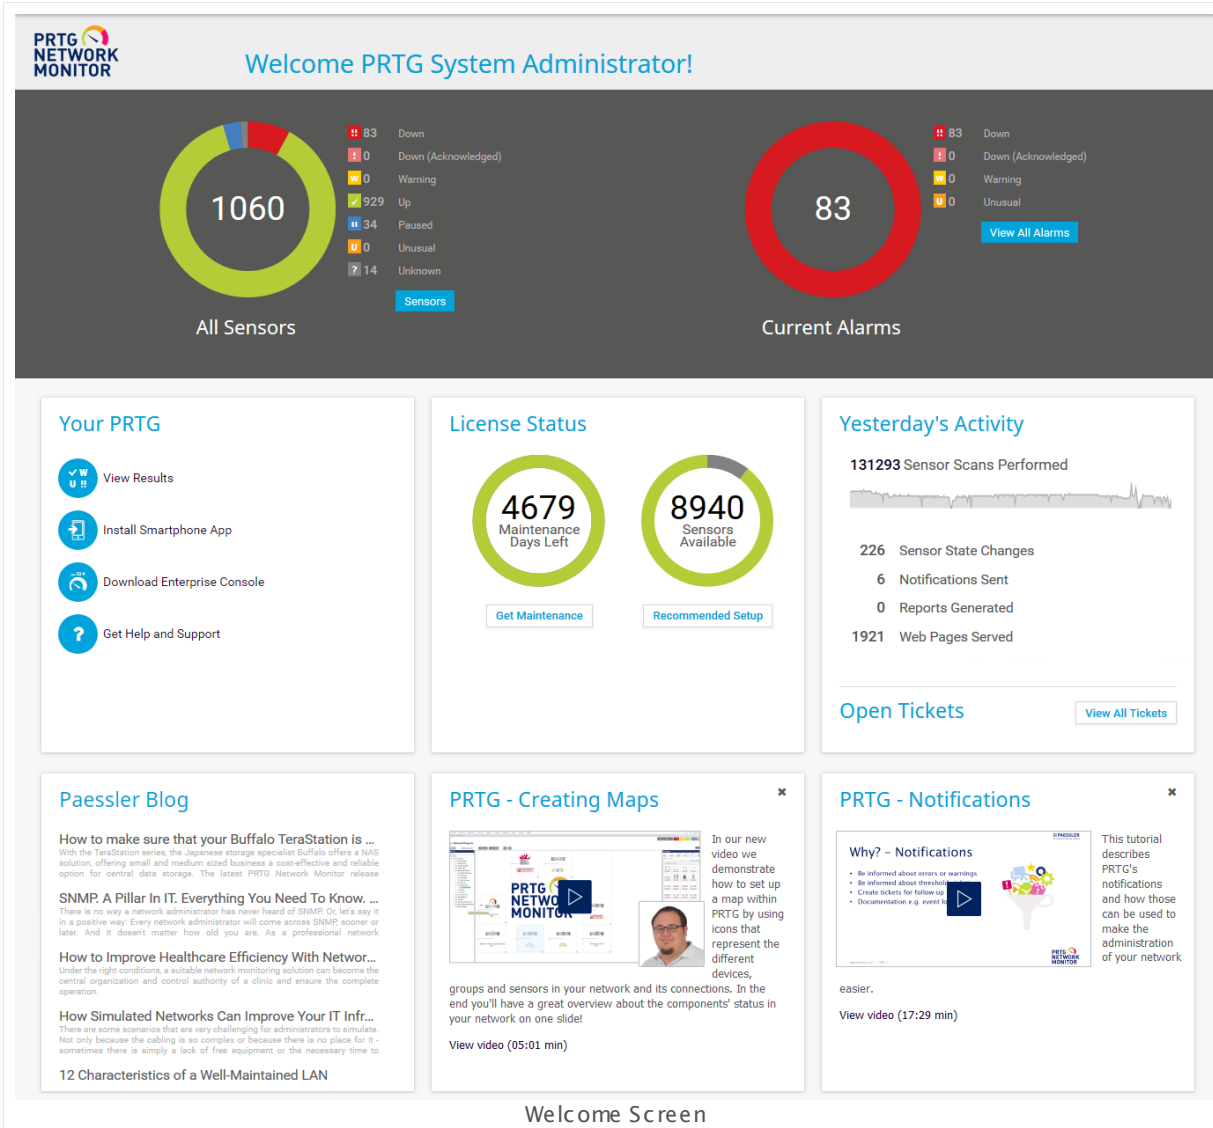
PRTG NETWORK MONITOR

Welcome PRTG System Administrator!

1060

83 Down
0 Down (Acknowledged)
0 Warning
929 Up
34 Paused
0 Unusual
14 Unknown

Sensors

All Sensors

83

83 Down
0 Down (Acknowledged)
0 Warning
0 Unusual

View All Alarms

Current Alarms

Your PRTG

View Results

Install Smartphone App

Download Enterprise Console

Get Help and Support

License Status

4679 Maintenance Days Left

8940 Sensors Available

Get Maintenance

Recommended Setup

Yesterday's Activity

131293 Sensor Scans Performed

226 Sensor State Changes
6 Notifications Sent
0 Reports Generated
1921 Web Pages Served

Open Tickets

View All Tickets

Paessler Blog

How to make sure that your Buffalo TeraStation is ...
With the TeraStation series, the Japanese storage specialist Buffalo offers a NAS solution, offering small and medium sized business a cost-effective and reliable option for central data storage. The latest PRTG Network Monitor release

SNMP. A Pillar In IT. Everything You Need To Know. ...
There is no way a network administrator has never heard of SNMP. Or, let's say it in a positive way: Every network administrator will come across SNMP, sooner or later. And it doesn't matter how old you are. As a professional network

How to Improve Healthcare Efficiency With Networ...
Under the right conditions, a suitable network monitoring solution can become the central organization and control authority of a clinic and ensure the continuous operation.

How Simulated Networks Can Improve Your IT Infr...
There are some scenarios that are very challenging for administrators to simulate. Not only because the cabling is so complex or because there is no place for it - sometimes there is simply a lack of free equipment or the necessary time to

12 Characteristics of a Well-Maintained LAN

PRTG - Creating Maps

×

PRTG NETWORK MONITOR

In our new video we demonstrate how to set up a map within PRTG by using icons that represent the different devices, groups and sensors in your network and its connections. In the end you'll have a great overview about the components' status in your network on one slide!

View video (05:01 min)

PRTG - Notifications

×

Why? – Notifications

• Be informed about errors or warnings
• Be informed about threshol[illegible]
• Create tickets for follow-up
• Documentation e.g. event lo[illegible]

PRTG NETWORK MONITOR

This tutorial describes PRTG's notifications and how those can be used to make the administration of your network easier.

View video (17:29 min)

Welcome Screen